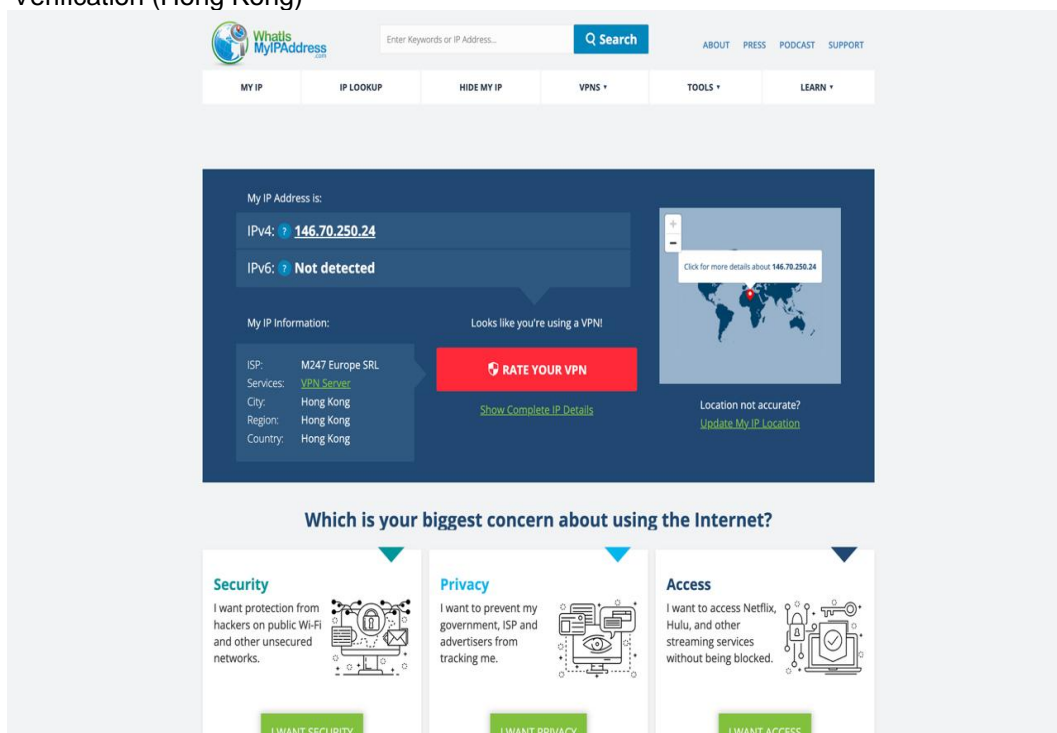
Verification (Hong Kong)

WhatIs MyIPAddress .com

Enter Keywords or IP Address...

Search

ABOUT PRESS PODCAST SUPPORT

MY IP IP LOOKUP HIDE MY IP VPNS ▾ TOOLS ▾ LEARN ▾

My IP Address is:

IPv4: ? 146.70.250.24

IPv6: ? Not detected

My IP Information:

| | |
|---|---|
| ISP: | M247 Europe SRL |
| Services: | VPN Server |
| City: | Hong Kong |
| Region: | Hong Kong |
| Country: | Hong Kong |

Looks like you're using a VPN!

RATE YOUR VPN

Show Complete IP Details

+

−

Click for more details about 146.70.250.24

Location not accurate?

Update My IP Location

Which is your biggest concern about using the Internet?

Security

I want protection from hackers on public Wi-Fi and other unsecured networks.

I WANT SECURITY

Privacy

I want to prevent my government, ISP and advertisers from tracking me.

I WANT PRIVACY

Access

I want to access Netflix, Hulu, and other streaming services without being blocked.

I WANT ACCESS